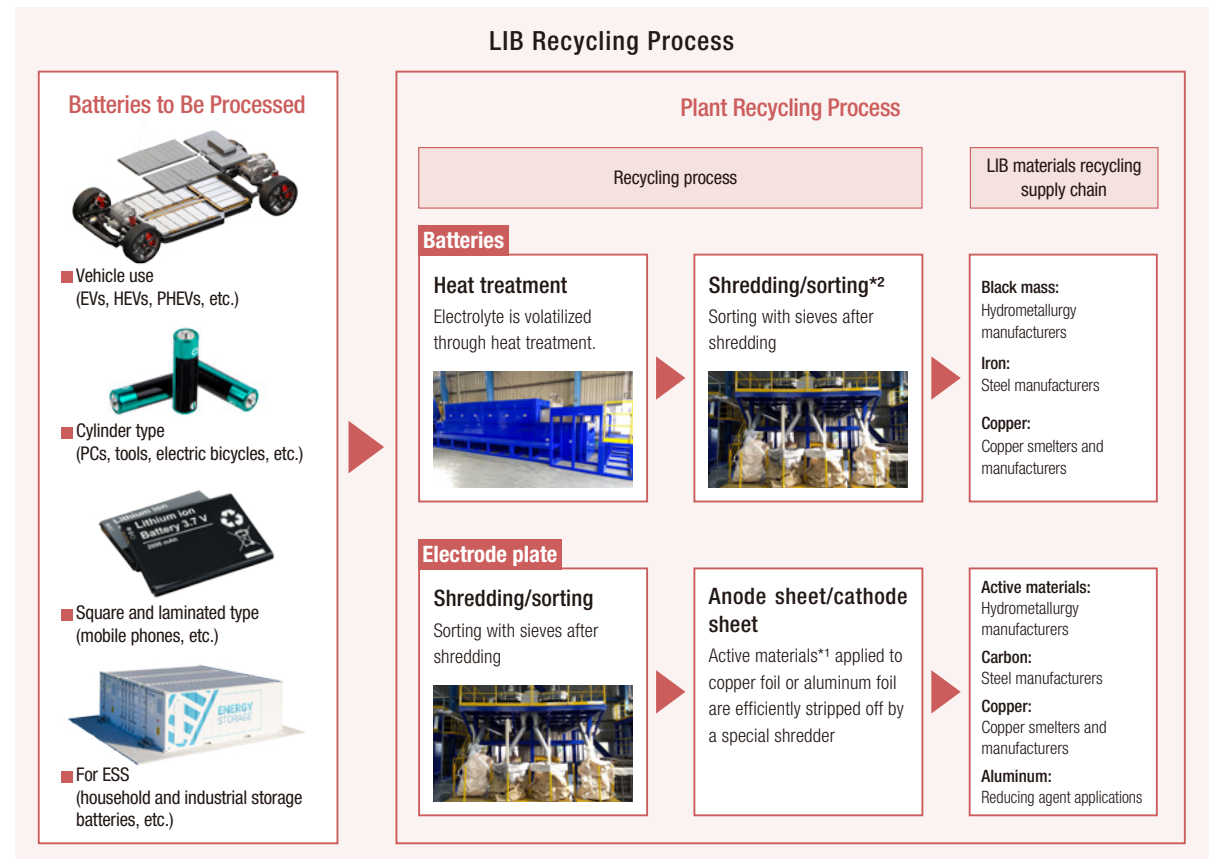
LIB Recycling Process

Batteries to Be Processed

Vehicle use (EVs, HEVs, PHEVs, etc.)

Cylinder type (PCs, tools, electric bicycles, etc.)

Lithium Ion Battery 3.7 V

Square and laminated type (mobile phones, etc.)

ENERGY STORAGE

For ESS (household and industrial storage batteries, etc.)

Plant Recycling Process

Recycling process

LIB materials recycling supply chain

Batteries

Heat treatment
Electrolyte is volatilized through heat treatment.

Shredding/sorting*²
Sorting with sieves after shredding

Black mass:
Hydrometallurgy manufacturers

Iron:
Steel manufacturers

Copper:
Copper smelters and manufacturers

Electrode plate

Shredding/sorting
Sorting with sieves after shredding

Anode sheet/cathode sheet
Active materials*¹ applied to copper foil or aluminum foil are efficiently stripped off by a special shredder

Active materials:
Hydrometallurgy manufacturers

Carbon:
Steel manufacturers

Copper:
Copper smelters and manufacturers

Aluminum:
Reducing agent applications